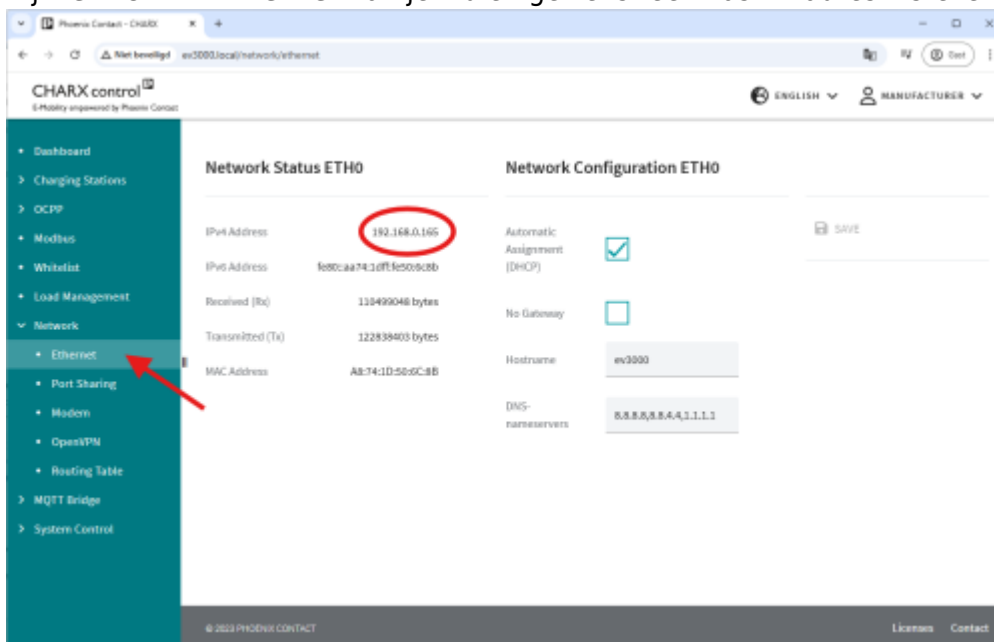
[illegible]

Phoenix Contact - CHARX

Niet beveiligd ev3000.local/network/ethernet

Gast

CHARX control
E-Mobility empowered by Phoenix Contact

ENGLISH
MANUFACTURER

• Dashboard
> Charging Stations
> OCPP
• Modbus
• Whitelist
• Load Management
⌄ Network
• Ethernet
• Port Sharing
• Modem
• OpenVPN
• Routing Table
> MQTT Bridge
> System Control

Network Status ETH0

| | |
|---|---|
| IPv4 Address | 192.168.0.165 |
| IPv6 Address | fe80::aa74:1dff:fe50:6c8b |
| Received (Rx) | 110499048 bytes |
| Transmitted (Tx) | 122838403 bytes |
| MAC Address | A8:74:1D:50:6C:8B |

Network Configuration ETH0

Automatic Assignment (DHCP)

No Gateway

Hostname ev3000

DNS-nameservers 8.8.8.8,8.8.4.4,1.1.1.1

SAVE

© 2023 PHOENIX CONTACT

Licenses Contact